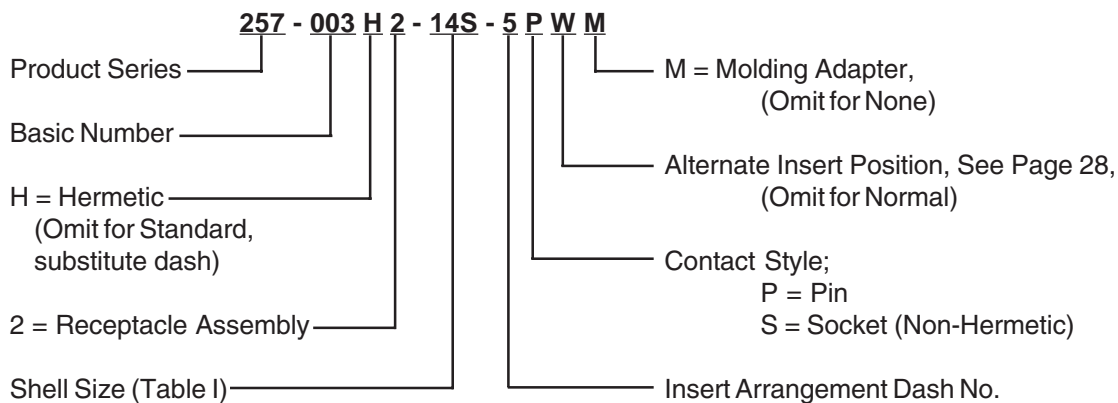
257 - 003 H 2 - 14S - 5 P W M

Product Series

Basic Number

H = Hermetic (Omit for Standard, substitute dash)

2 = Receptacle Assembly

Shell Size (Table I)

M = Molding Adapter, (Omit for None)

Alternate Insert Position, See Page 28, (Omit for Normal)

Contact Style;
P = Pin
S = Socket (Non-Hermetic)

Insert Arrangement Dash No.